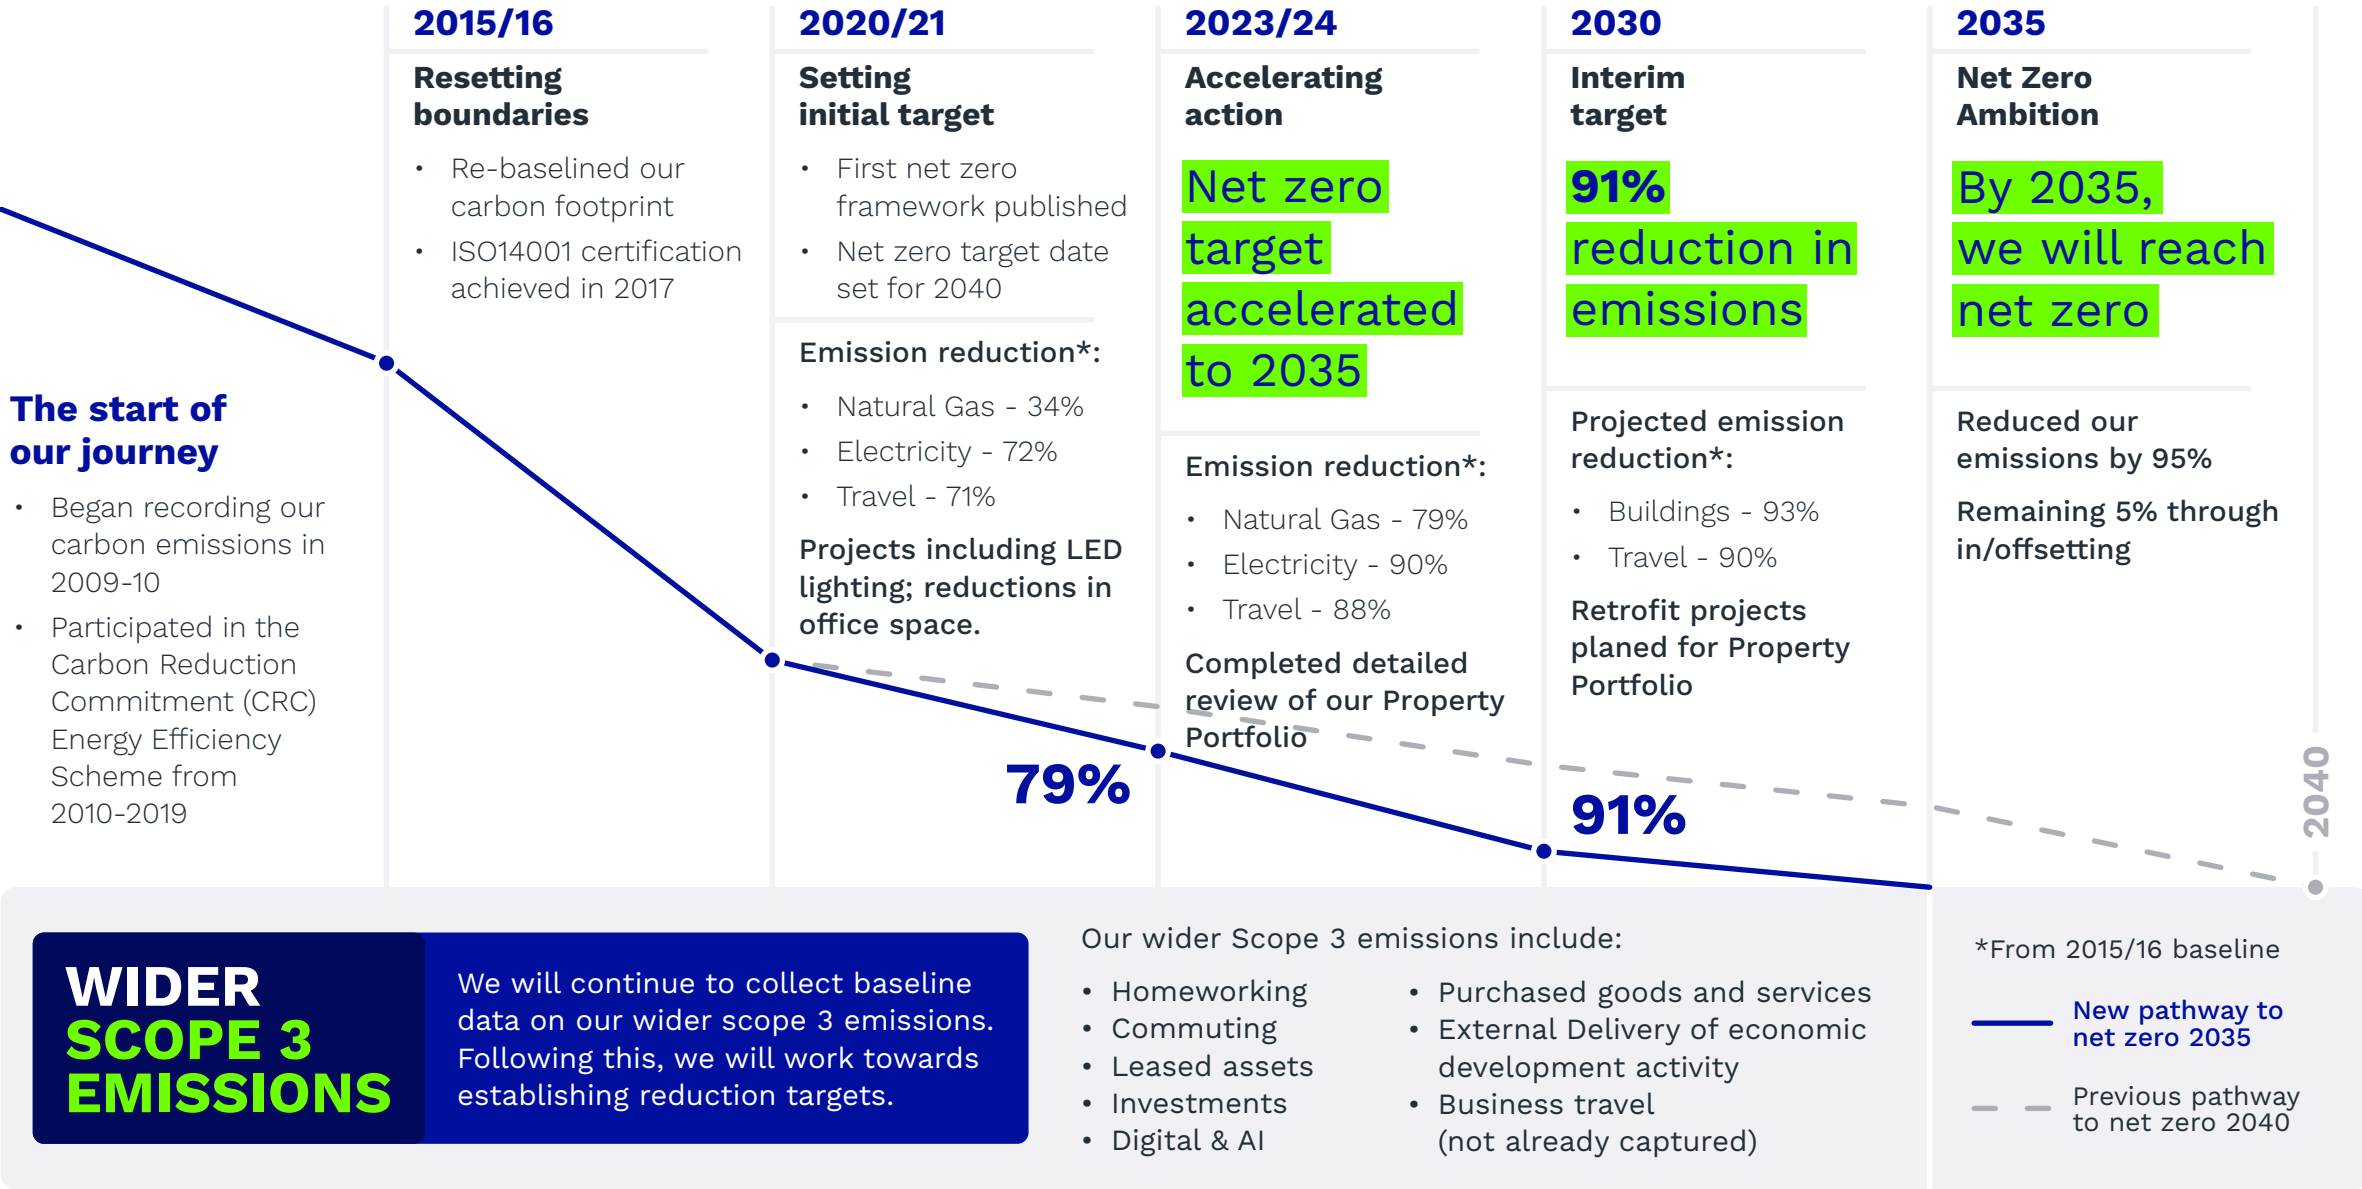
The start of our journey

- Began recording our carbon emissions in 2009-10
- Participated in the Carbon Reduction Commitment (CRC) Energy Efficiency Scheme from 2010-2019

2015/16

Resetting boundaries

- Re-baselined our carbon footprint
- ISO14001 certification achieved in 2017

2020/21

Setting initial target

- First net zero framework published
- Net zero target date set for 2040

Emission reduction*:

- Natural Gas - 34%
- Electricity - 72%
- Travel - 71%

Projects including LED lighting; reductions in office space.

79%

2023/24

Accelerating action

Net zero target accelerated to 2035

Emission reduction*:

- Natural Gas - 79%
- Electricity - 90%
- Travel - 88%

Completed detailed review of our Property Portfolio

2030

Interim target

91% reduction in emissions

Projected emission reduction*:

- Buildings - 93%
- Travel - 90%

Retrofit projects planed for Property Portfolio

91%

2035

Net Zero Ambition

By 2035, we will reach net zero

Reduced our emissions by 95%

Remaining 5% through in/offsetting

2040

WIDER SCOPE 3 EMISSIONS

We will continue to collect baseline data on our wider scope 3 emissions. Following this, we will work towards establishing reduction targets.

Our wider Scope 3 emissions include:

- Homeworking
- Commuting
- Leased assets
- Investments
- Digital & AI

- Purchased goods and services
- External Delivery of economic development activity
- Business travel (not already captured)

*From 2015/16 baseline

New pathway to net zero 2035

Previous pathway to net zero 2040